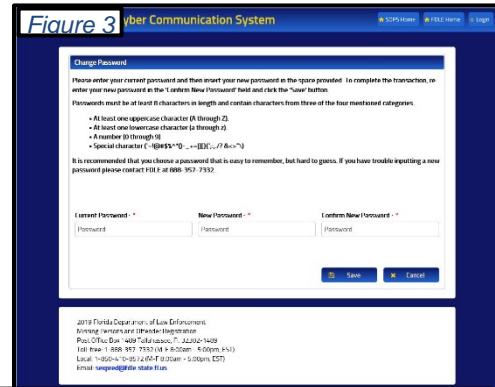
Figure 3

yber Communication System

SOPS Home

FDLE Home

Login

Change Password

Please enter your current password and then insert your new password in the space provided. To complete the transaction, re-enter your new password in the 'Confirm New Password' field and click the 'Save' button.

Passwords must be at least 8 characters in length and contain characters from three of the four mentioned categories.

• At least one uppercase character (A through Z).
• At least one lowercase character (a through z).
• A number (0 through 9)
• Special character (~!@#$%^()-_+=[]{}|;:,./? &<>"\)

It is recommended that you choose a password that is easy to remember, but hard to guess. If you have trouble inputting a new password please contact FDLE at 888-357-7332.

Current Password - *

Password

New Password - *

Password

Confirm New Password - *

Password

Save

Cancel

2019 Florida Department of Law Enforcement
Missing Persons and Offender Registration
Post Office Box 1489 Tallahassee, FL 32302-1489
Toll-free: 1-888-357-7332 (M-F 8:00am - 5:00pm, EST)
Local: 1-850-410-8572 (M-F 8:00am - 5:00pm, EST)
Email: sexpred@fdle.state.fl.us